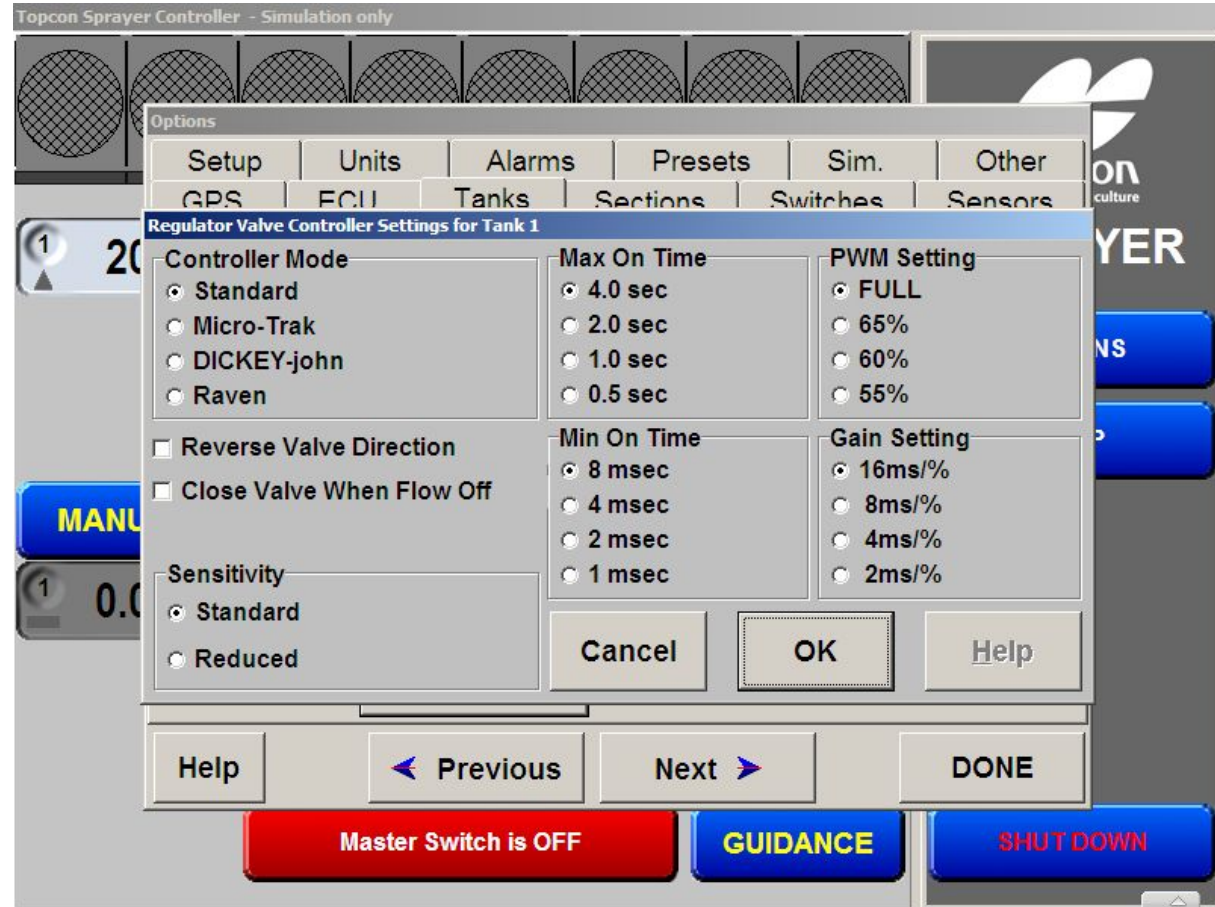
Topcon Sprayer Controller - Simulation only

Options

Setup | Units | Alarms | Presets | Sim. | Other
GPS | ECU | Tanks | Sections | Switches | Sensors

Regulator Valve Controller Settings for Tank 1

Controller Mode
Standard
Micro-Trak
DICKEY-john
Raven

Max On Time
4.0 sec
2.0 sec
1.0 sec
0.5 sec

PWM Setting
FULL
65%
60%
55%

Reverse Valve Direction
Close Valve When Flow Off

Min On Time
8 msec
4 msec
2 msec
1 msec

Gain Setting
16ms/%
8ms/%
4ms/%
2ms/%

Sensitivity
Standard
Reduced

Cancel
OK
Help

Help
Previous
Next
DONE

1
20
MANU
1
0.0

on
culture
YER
NS

Master Switch is OFF
GUIDANCE
SHUT DOWN